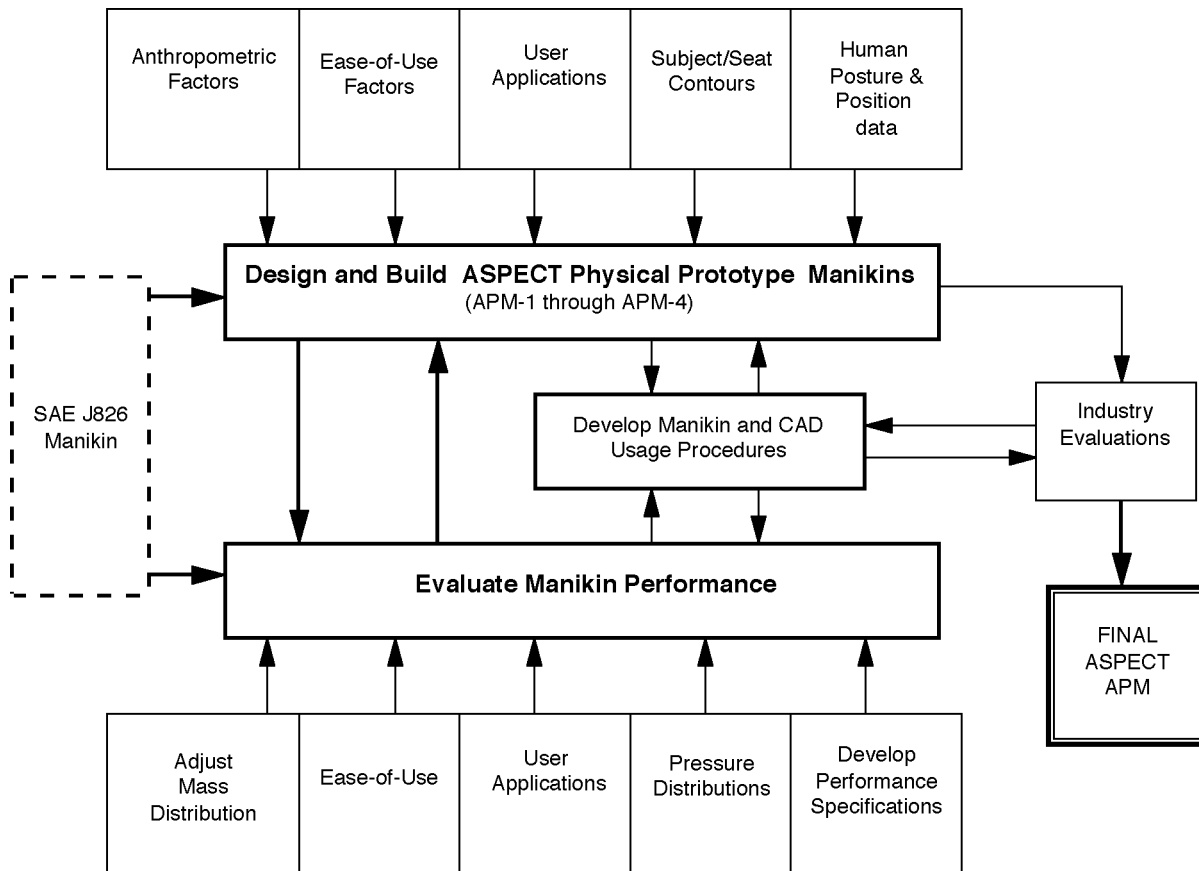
Anthropometric Factors

Ease-of-Use Factors

User Applications

Subject/Seat Contours

Human Posture & Position data

Design and Build ASPECT Physical Prototype Manikins
(APM-1 through APM-4)

SAE J826 Manikin

Develop Manikin and CAD Usage Procedures

Industry Evaluations

Evaluate Manikin Performance

FINAL ASPECT APM

Adjust Mass Distribution

Ease-of-Use

User Applications

Pressure Distributions

Develop Performance Specifications